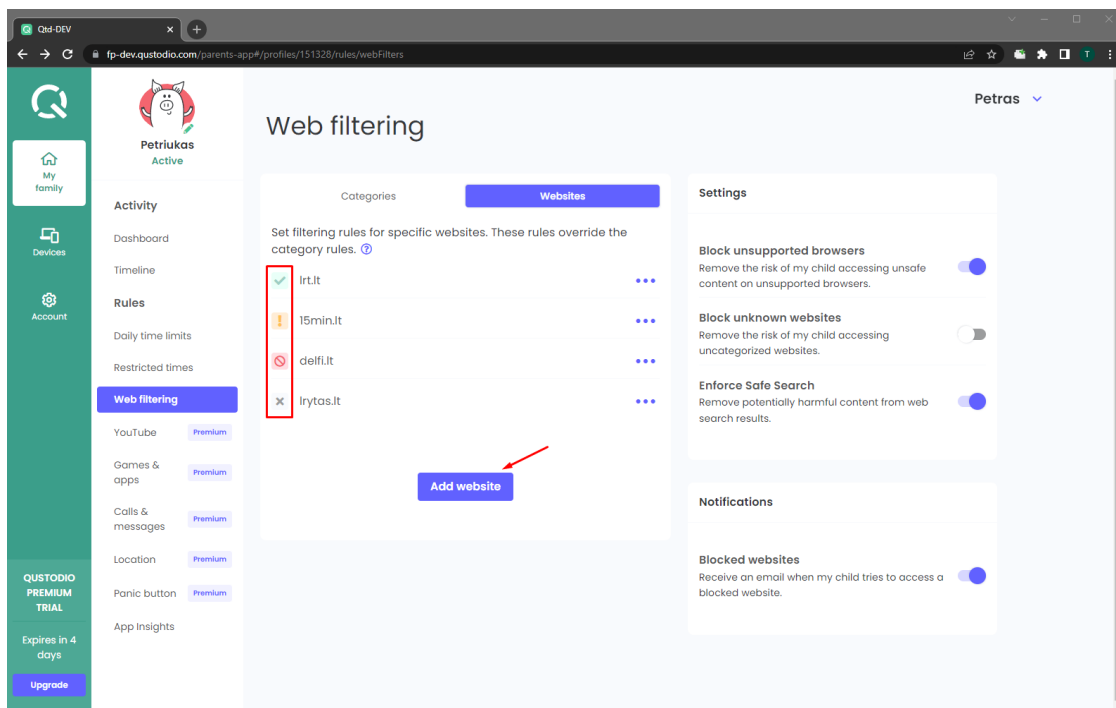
Qtd-DEV
fp-dev.qustodio.com/parents-app#/profiles/151328/rules/webFilters

Petriukas
Active

My family
Devices
Account

Activity
Dashboard
Timeline
Rules
Daily time limits
Restricted times
Web filtering
YouTube Premium
Games & apps Premium
Calls & messages Premium
Location Premium
Panic button Premium
App Insights

QUSTODIO PREMIUM TRIAL
Expires in 4 days
Upgrade

Petras

Web filtering

Categories
Websites

Set filtering rules for specific websites. These rules override the category rules.

lrt.lt
15min.lt
delfi.lt
lrytas.lt

Add website

Settings

Block unsupported browsers
Remove the risk of my child accessing unsafe content on unsupported browsers.

Block unknown websites
Remove the risk of my child accessing uncategorized websites.

Enforce Safe Search
Remove potentially harmful content from web search results.

Notifications

Blocked websites
Receive an email when my child tries to access a blocked website.